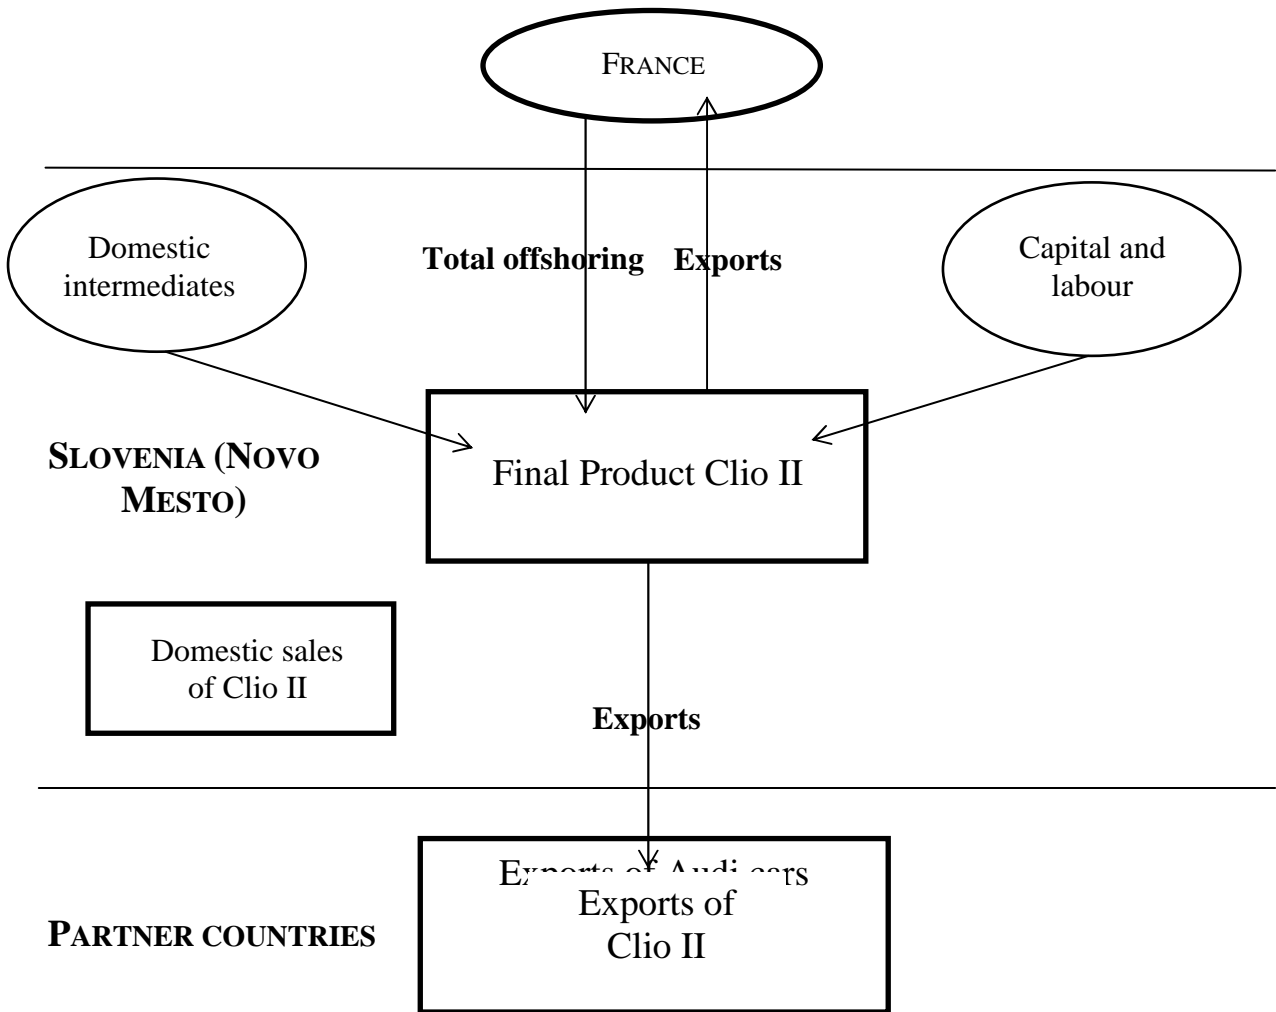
FRANCE

Domestic intermediates

Total offshoring

Exports

Capital and labour

SLOVENIA (NOVO MESTO)

Final Product Clio II

Domestic sales of Clio II

Exports

Exports of Audi cars

Exports of Clio II

PARTNER COUNTRIES